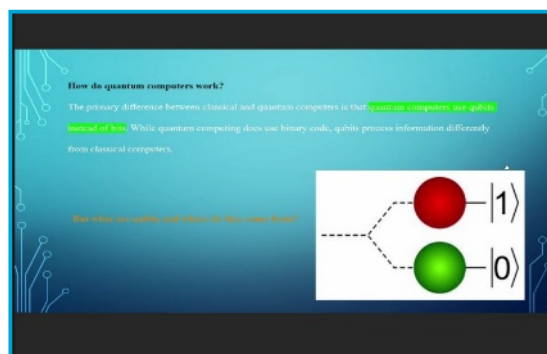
How do quantum computers work?

The primary difference between classical and quantum computers is that quantum computers use qubits instead of bits. While quantum computing does use binary code, qubits process information differently from classical computers.

But what are qubits and where do they come from?

$|1\rangle$

$|0\rangle$